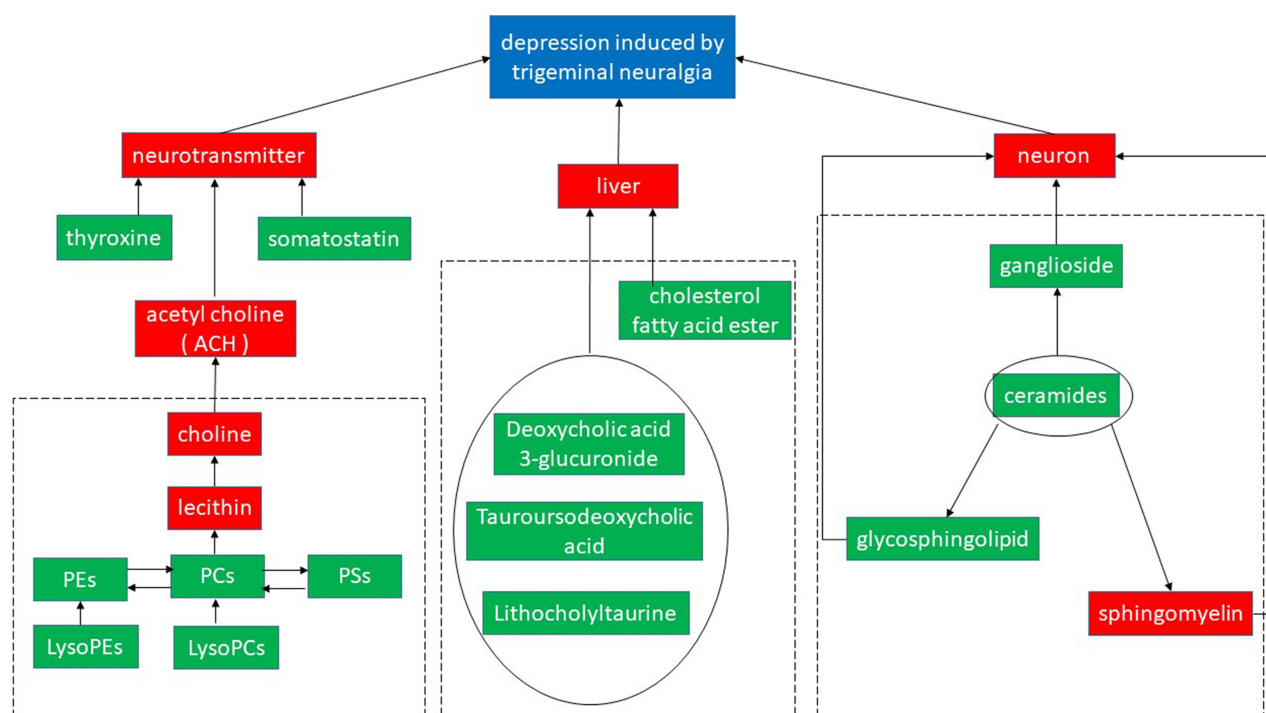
depression induced by trigeminal neuralgia

neurotransmitter

thyroxine

somatostatin

acetyl choline ( ACH )

choline

lecithin

PEs

PCs

PSs

LysoPEs

LysoPCs

liver

cholesterol fatty acid ester

Deoxycholic acid 3-glucuronide

Tauroursodeoxycholic acid

Lithocholyltaurine

neuron

ganglioside

ceramides

glycosphingolipid

sphingomyelin